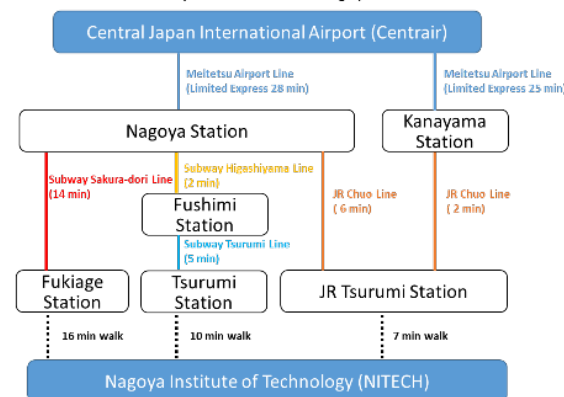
Central Japan International Airport (Centrair)

Meitetsu Airport Line
(Limited Express 28 min)

Meitetsu Airport Line
(Limited Express 25 min)

Nagoya Station

Kanayama Station

Subway Sakura-dori Line
(14 min)

Subway Higashiyama Line
(2 min)

Fushimi Station

Subway Tsurumi Line
(5 min)

JR Chuo Line
( 6 min)

JR Chuo Line
( 2 min)

Fukiage Station

Tsurumi Station

JR Tsurumi Station

16 min walk

10 min walk

7 min walk

Nagoya Institute of Technology (NITECH)